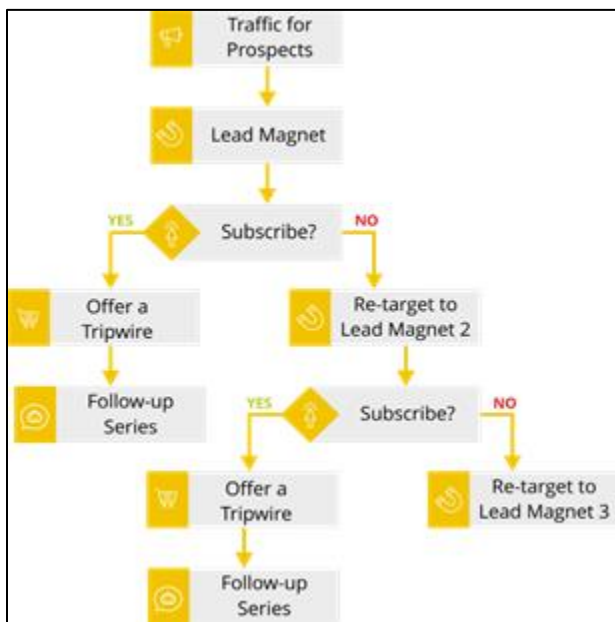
Traffic for Prospects

Lead Magnet

Subscribe?

YES

NO

Offer a Tripwire

Re-target to Lead Magnet 2

Follow-up Series

Subscribe?

YES

NO

Offer a Tripwire

Re-target to Lead Magnet 3

Follow-up Series